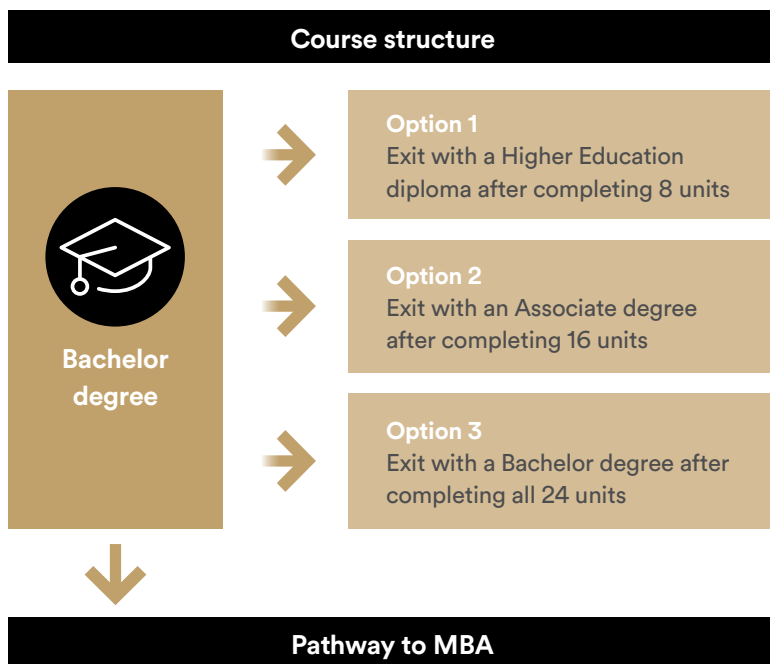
Course structure

Bachelor degree

Option 1
Exit with a Higher Education diploma after completing 8 units

Option 2
Exit with an Associate degree after completing 16 units

Option 3
Exit with a Bachelor degree after completing all 24 units

Pathway to MBA